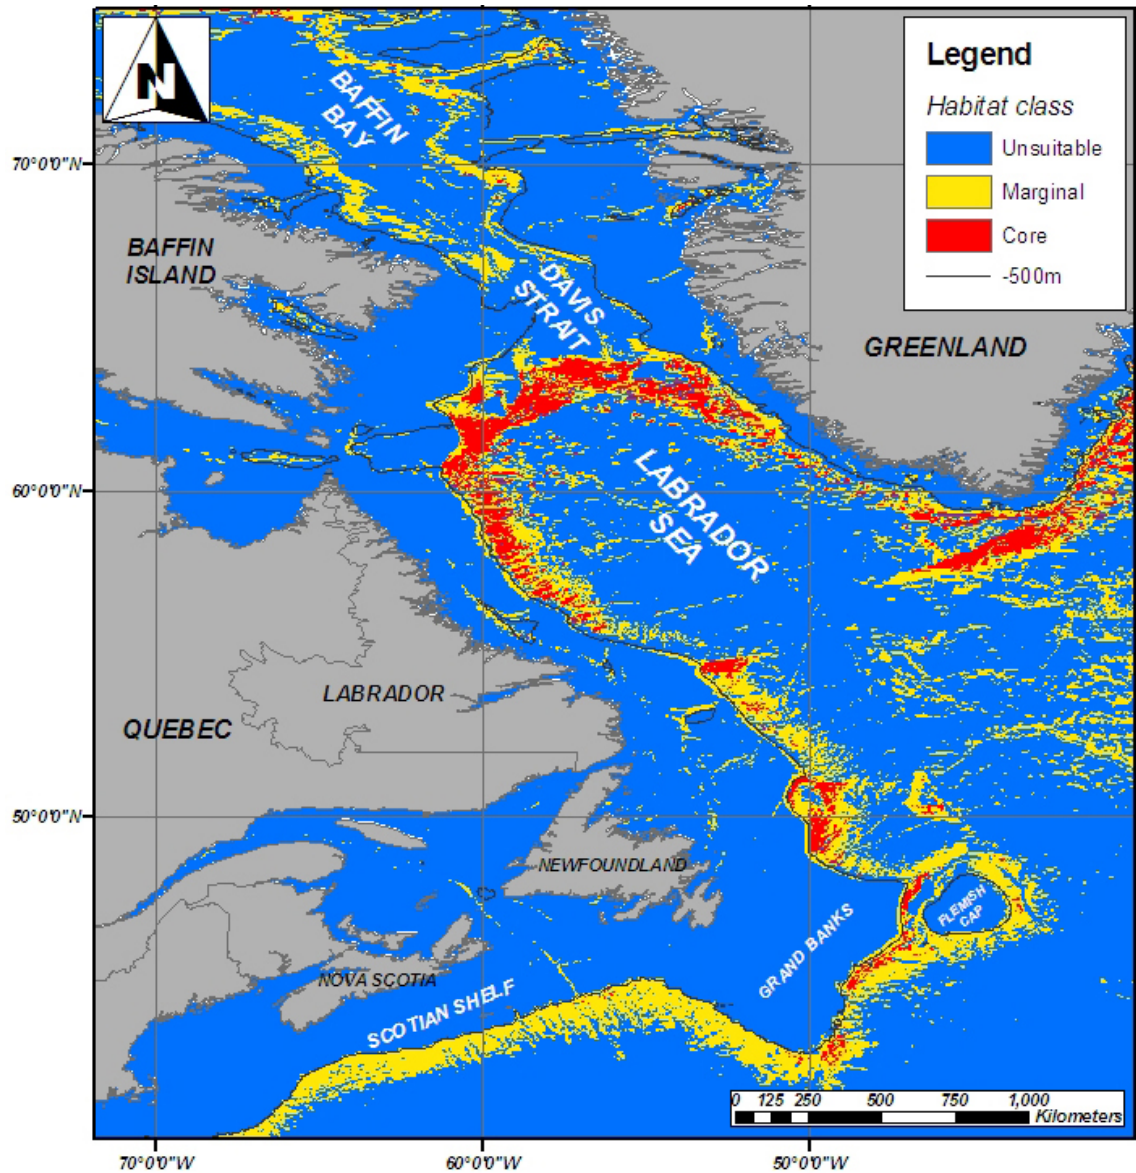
N

Legend
Habitat class
Unsuitable
Marginal
Core
-500m

BAFFIN BAY
70°0'0"N
BAFFIN ISLAND
DAVIS STRAIT
GREENLAND
LABRADOR SEA
60°0'0"N
LABRADOR
QUEBEC
50°0'0"N
NEWFOUNDLAND
FLEMISH CAP
GRAND BANKS
NOVA SCOTIA
SCOTIAN SHELF

0 125 250 500 750 1,000
Kilometers

70°0'0"W
60°0'0"W
50°0'0"W